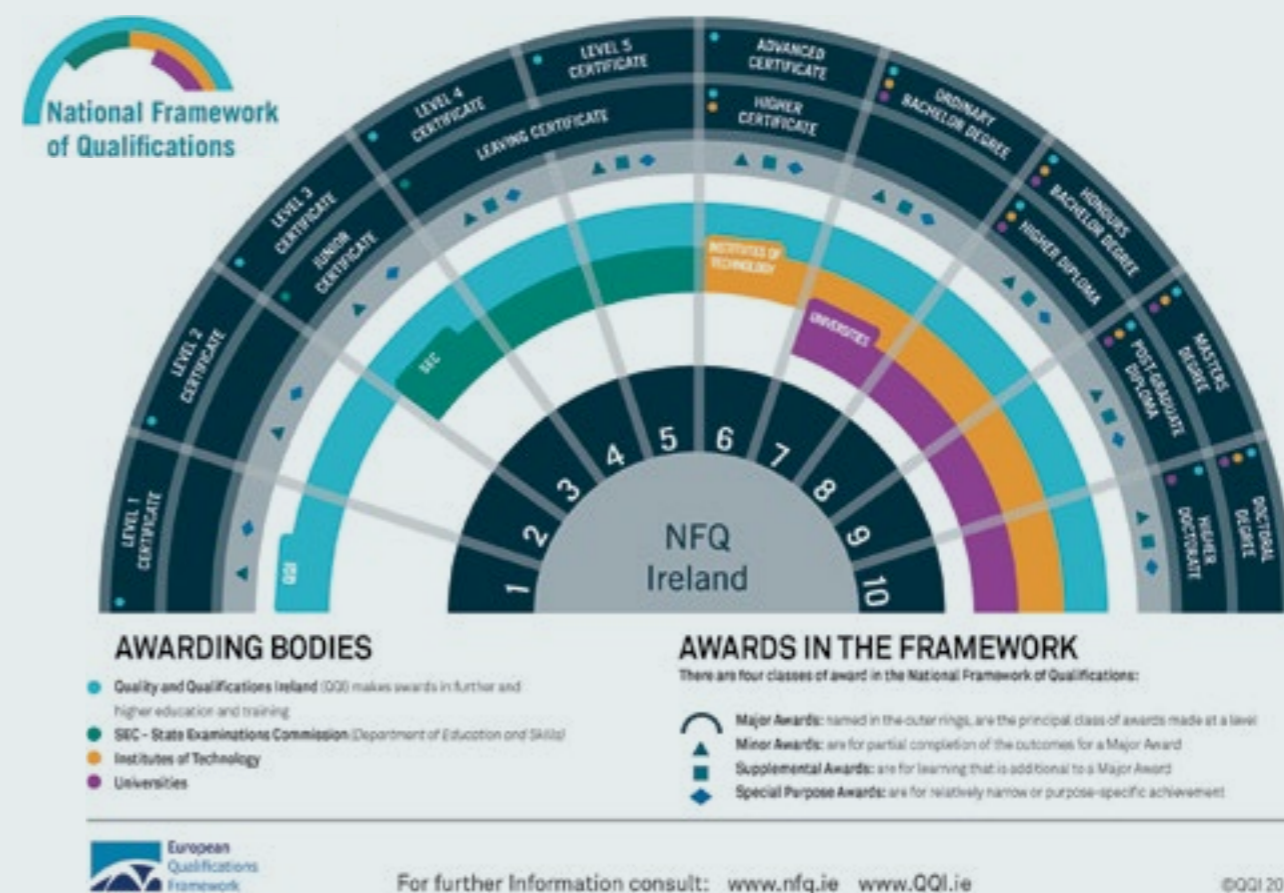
National Framework of Qualifications

LEVEL 1 CERTIFICATE
LEVEL 2 CERTIFICATE
LEVEL 3 CERTIFICATE
JUNIOR CERTIFICATE
LEVEL 4 CERTIFICATE
LEAVING CERTIFICATE
LEVEL 5 CERTIFICATE
ADVANCED CERTIFICATE
HIGHER CERTIFICATE
ORDINARY BACHELOR DEGREE
HONOURS BACHELOR DEGREE
HIGHER DIPLOMA
MASTERS DEGREE
POST-GRADUATE DIPLOMA
DOCTORAL DEGREE
HIGHER DOCTORATE

QQI
SEC
INSTITUTES OF TECHNOLOGY
UNIVERSITIES

1 2 3 4 5 6 7 8 9 10
NFQ Ireland

AWARDING BODIES
Quality and Qualifications Ireland (QQI) makes awards in further and higher education and training
SEC – State Examinations Commission (Department of Education and Skills)
Institutes of Technology
Universities

AWARDS IN THE FRAMEWORK
There are four classes of award in the National Framework of Qualifications:
Major Awards: named in the outer rings, are the principal class of awards made at a level
Minor Awards: are for partial completion of the outcomes for a Major Award
Supplemental Awards: are for learning that is additional to a Major Award
Special Purpose Awards: are for relatively narrow or purpose-specific achievement

European Qualifications Framework

For further Information consult: www.nfq.ie www.QQI.ie

©QQI 20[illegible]